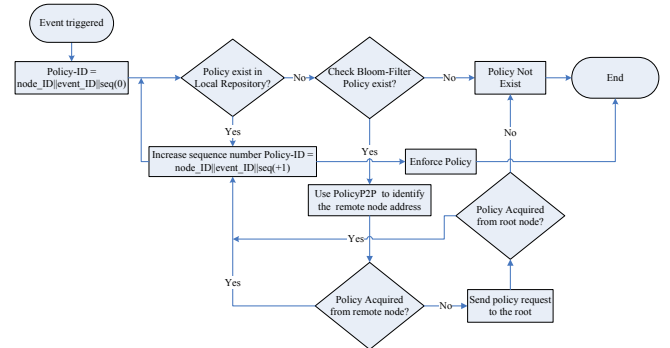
Event triggered

Policy-ID = node_ID||event_ID||seq(0)

Policy exist in Local Repository?

No

Check Bloom-Filter Policy exist?

No

Policy Not Exist

End

Yes

Increase sequence number Policy-ID = node_ID||event_ID||seq(+1)

Yes

Enforce Policy

No

Use PolicyP2P to identify the remote node address

Policy Acquired from root node?

Yes

Yes

Policy Acquired from remote node?

No

Send policy request to the root